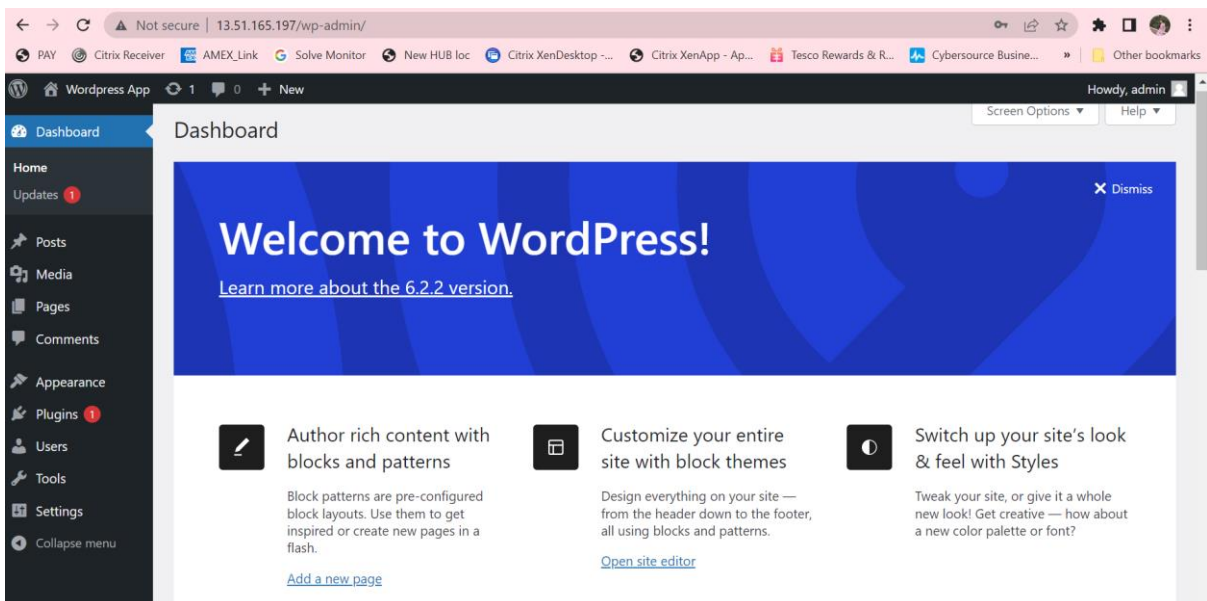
Not secure | 13.51.165.197/wp-admin/

PAY Citrix Receiver AMEX_Link Solve Monitor New HUB loc Citrix XenDesktop -... Citrix XenApp - Ap... Tesco Rewards & R... Cybersource Busine... » Other bookmarks

Wordpress App 1 0 + New Howdy, admin

Dashboard
Home
Updates 1
Posts
Media
Pages
Comments
Appearance
Plugins 1
Users
Tools
Settings
Collapse menu

Dashboard

Screen Options ▼ Help ▼

✕ Dismiss

Welcome to WordPress!

Learn more about the 6.2.2 version.

Author rich content with blocks and patterns

Block patterns are pre-configured block layouts. Use them to get inspired or create new pages in a flash.

Add a new page

Customize your entire site with block themes

Design everything on your site — from the header down to the footer, all using blocks and patterns.

Open site editor

Switch up your site's look & feel with Styles

Tweak your site, or give it a whole new look! Get creative — how about a new color palette or font?